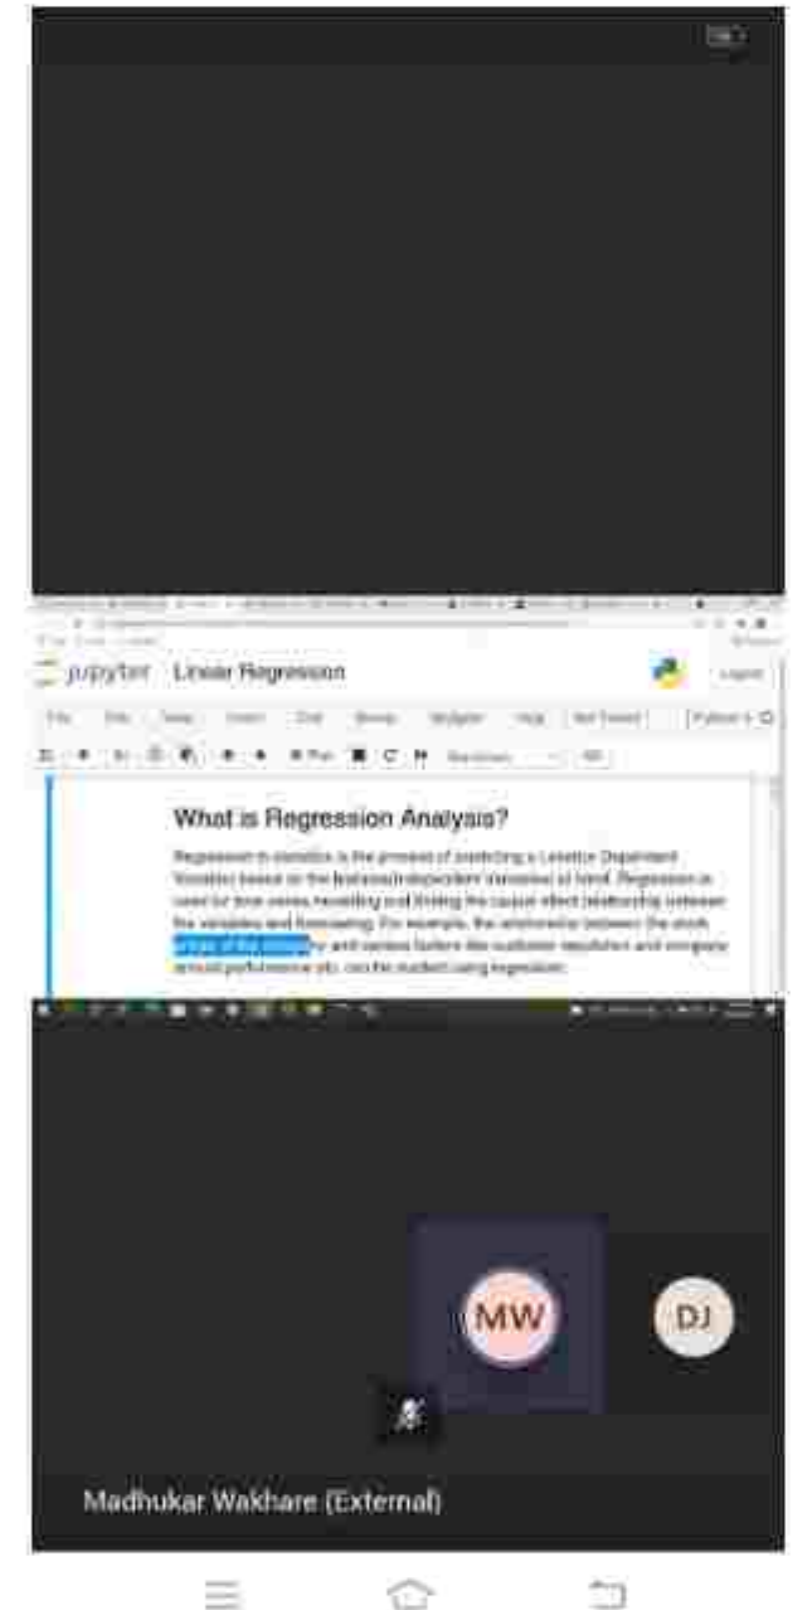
jupyter Linear Regression

Logout

File Edit View Insert Cell Kernel Widgets Help Not Trusted Python 3

Run Markdown

What is Regression Analysis?

Regression in statistics is the process of predicting a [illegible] Dependent Variable based on the features/independent Variables at hand. Regression is used for time series modelling and finding the causal effect relationship between the variables and forecasting. For example, the relationship between the stock prices of the company and various factors like customer reputation and company annual performance etc. can be studied using regression.

MW

DJ

Madhukar Wakhare (External)